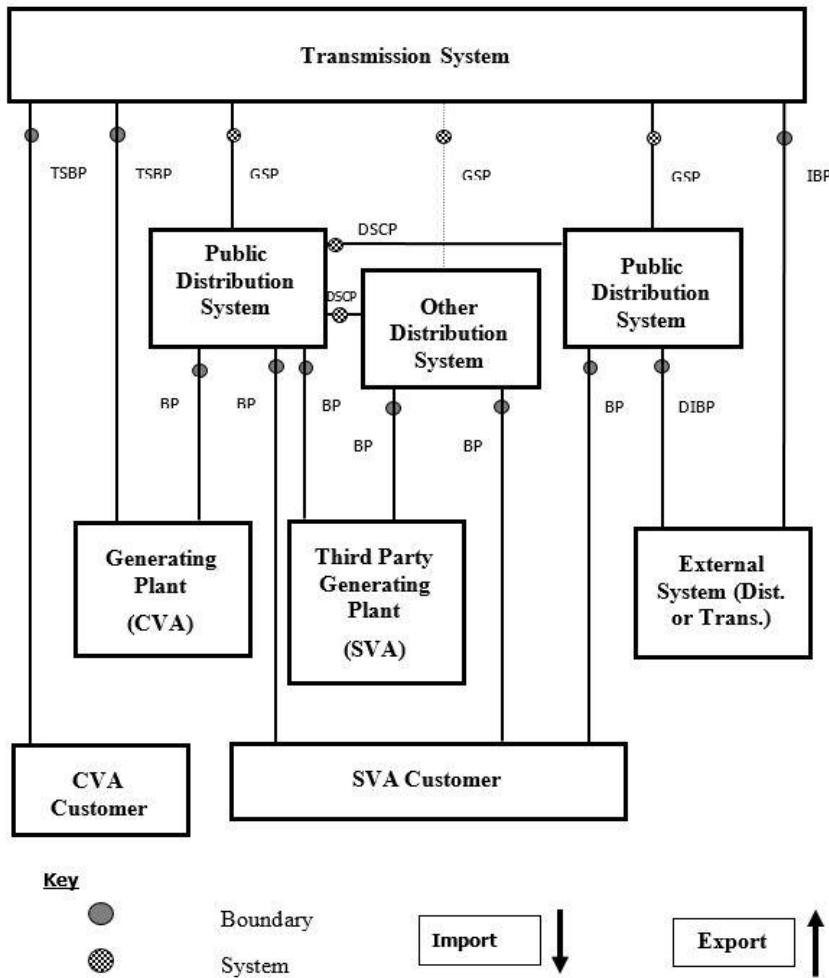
Transmission System

TSBP

TSBP

GSP

GSP

GSP

IBP

DSCP

Public Distribution System

DSCP

Other Distribution System

Public Distribution System

BP

BP

BP

BP

BP

BP

DIBP

Generating Plant (CVA)

Third Party Generating Plant (SVA)

External System (Dist. or Trans.)

CVA Customer

SVA Customer

Key

Boundary

System

Import

Export